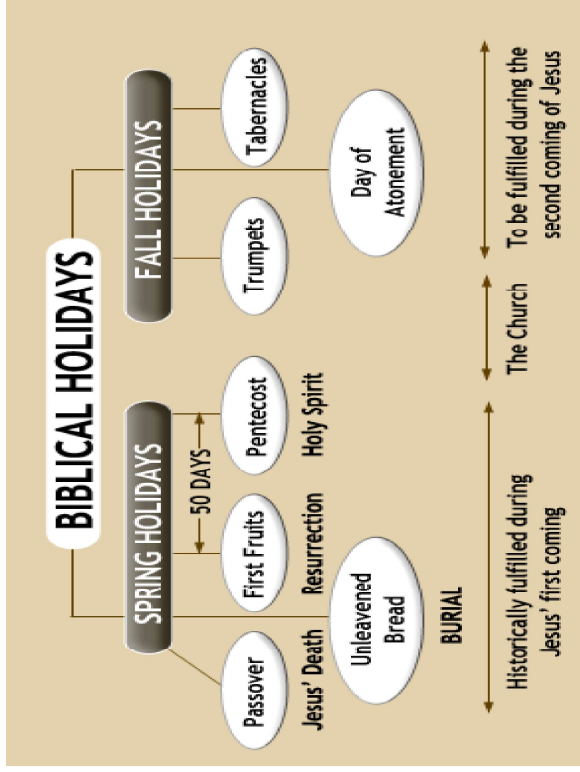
BIBLICAL HOLIDAYS

SPRING HOLIDAYS

Passover
Jesus' Death

Unleavened Bread
BURIAL

First Fruits
Resurrection

50 DAYS

Pentecost
Holy Spirit

FALL HOLIDAYS

Trumpets

Day of Atonement

Tabernacles

Historically fulfilled during Jesus' first coming

The Church

To be fulfilled during the second coming of Jesus